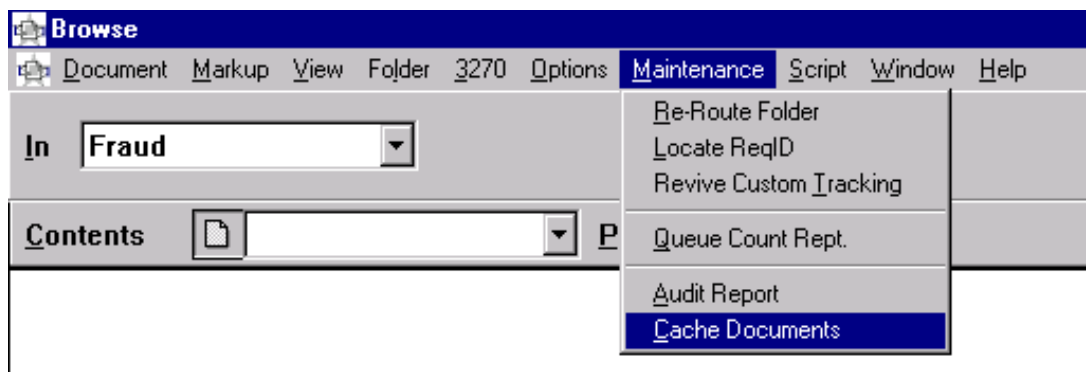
Browse

Document Markup View Folder 3270 Options Maintenance Script Window Help

In Fraud

Contents

P

Re-Route Folder
Locate ReqID
Revive Custom Tracking
Queue Count Rept.
Audit Report
Cache Documents